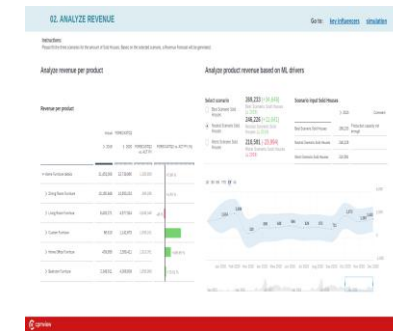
02. ANALYZE REVENUE

Go to: key influencers simulation

Instructions:
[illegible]

Analyze revenue per product

Revenue per product

| | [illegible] | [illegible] | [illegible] | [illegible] |
|---|---|---|---|---|
| Home Furniture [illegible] | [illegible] | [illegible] | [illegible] | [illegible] |
| Living Room Furniture | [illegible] | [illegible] | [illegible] | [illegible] |
| Living Room Furniture | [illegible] | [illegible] | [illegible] | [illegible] |
| Custom Furniture | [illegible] | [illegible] | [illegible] | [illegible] |
| Home Office Furniture | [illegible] | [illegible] | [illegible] | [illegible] |
| Bedroom Furniture | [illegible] | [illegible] | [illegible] | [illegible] |

Analyze product revenue based on ML drivers

Select scenario

Best Scenario Sold Houses

Neutral Scenario Sold Houses

Worst Scenario Sold Houses

208,233

208,233

216,581

Scenario input Sold Houses

Best Scenario Sold Houses

Neutral Scenario Sold Houses

Worst Scenario Sold Houses

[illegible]

cprview